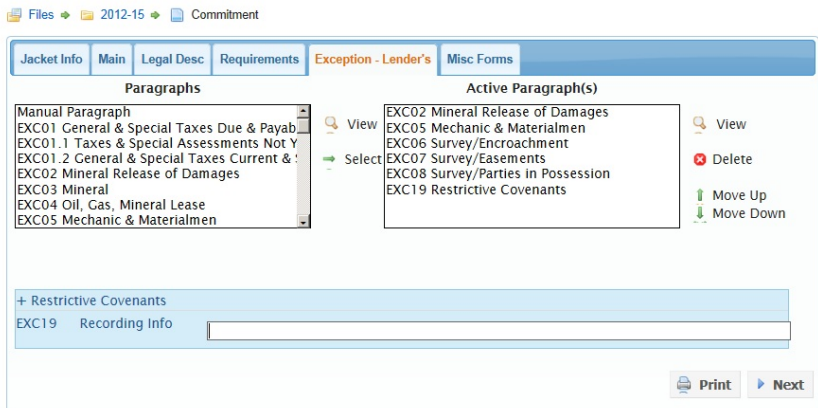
Files ➜ 2012-15 ➜ Commitment

Jacket Info | Main | Legal Desc | Requirements | Exception - Lender's | Misc Forms

Paragraphs

Manual Paragraph
EXC01 General & Special Taxes Due & Payab
EXC01.1 Taxes & Special Assessments Not Y
EXC01.2 General & Special Taxes Current & S
EXC02 Mineral Release of Damages
EXC03 Mineral
EXC04 Oil, Gas, Mineral Lease
EXC05 Mechanic & Materialmen

View
Select

Active Paragraph(s)

EXC02 Mineral Release of Damages
EXC05 Mechanic & Materialmen
EXC06 Survey/Encroachment
EXC07 Survey/Easements
EXC08 Survey/Parties in Possession
EXC19 Restrictive Covenants

View
Delete
Move Up
Move Down

+ Restrictive Covenants
EXC19 Recording Info

Print
Next